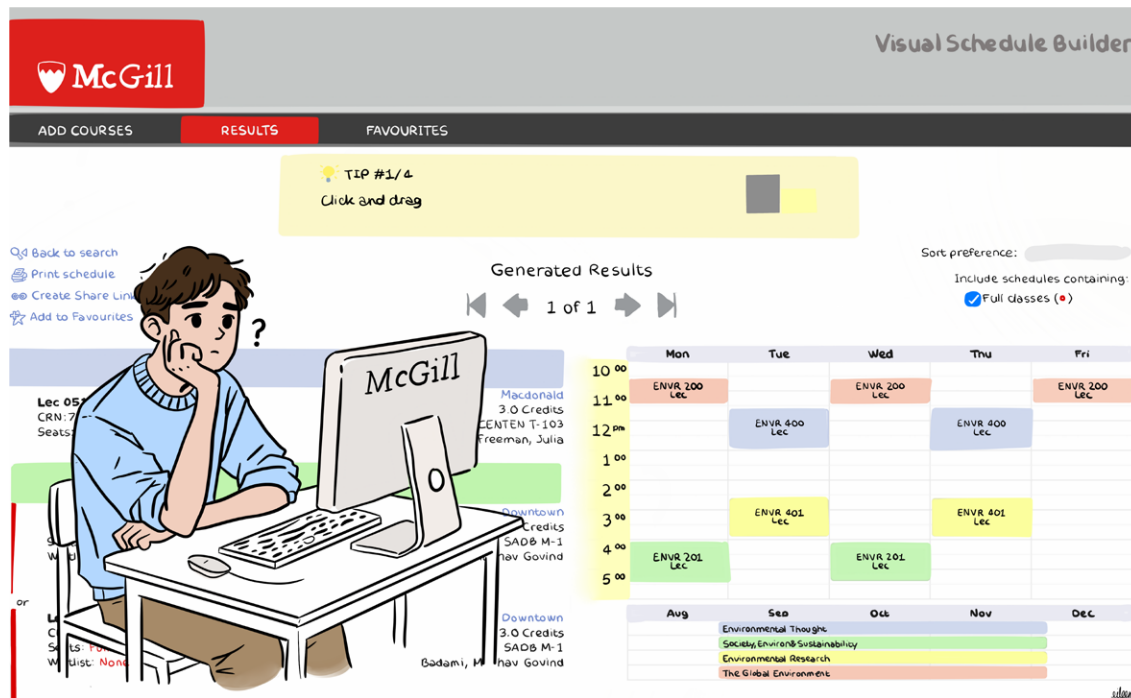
McGill

Visual Schedule Builder

ADD COURSES RESULTS FAVOURITES

TIP #1/4
Click and drag

Back to search
Print schedule
Create Share Link
Add to Favourites

Generated Results

1 of 1

Sort preference:

Include schedules containing:
Full classes (•)

McGill

Lec 05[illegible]
CRN: 7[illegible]
Seats:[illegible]

Macdonald
3.0 Credits
CENTEN T-103
Freeman, Julia

Downtown
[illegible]Credits
SADB M-1
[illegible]hav Govind

or

Downtown
3.0 Credits
SADB M-1
Badami, M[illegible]hav Govind

Seats: Fu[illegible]
Waitlist: None

| | Mon | Tue | Wed | Thu | Fri |
|---|---|---|---|---|---|
| 10 00 | | | | | |
| 11 00 | ENVR 200 Lec | | ENVR 200 Lec | | ENVR 200 Lec |
| 12 pm | | ENVR 400 Lec | | ENVR 400 Lec | |
| 1 00 | | | | | |
| 2 00 | | | | | |
| 3 00 | | ENVR 401 Lec | | ENVR 401 Lec | |
| 4 00 | ENVR 201 Lec | | ENVR 201 Lec | | |
| 5 00 | | | | | |

Aug Sep Oct Nov Dec
Environmental Thought
Society, Environ & Sustainability
Environmental Research
The Global Environment